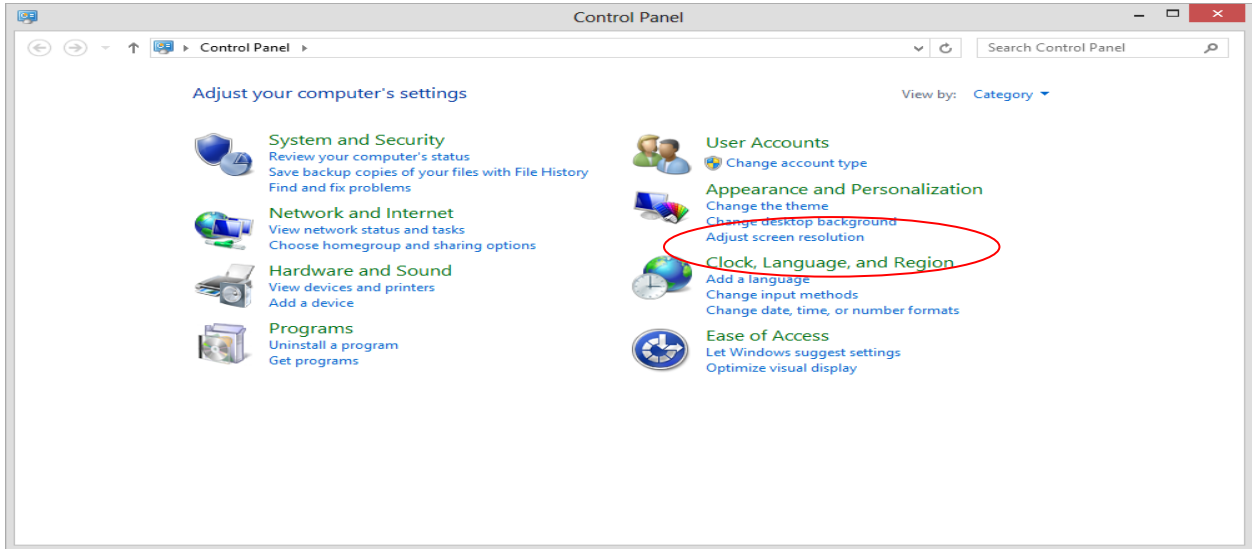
Control Panel

Control Panel

Search Control Panel

Adjust your computer's settings

View by: Category

System and Security
Review your computer's status
Save backup copies of your files with File History
Find and fix problems

Network and Internet
View network status and tasks
Choose homegroup and sharing options

Hardware and Sound
View devices and printers
Add a device

Programs
Uninstall a program
Get programs

User Accounts
Change account type

Appearance and Personalization
Change the theme
Change desktop background
Adjust screen resolution

Clock, Language, and Region
Add a language
Change input methods
Change date, time, or number formats

Ease of Access
Let Windows suggest settings
Optimize visual display